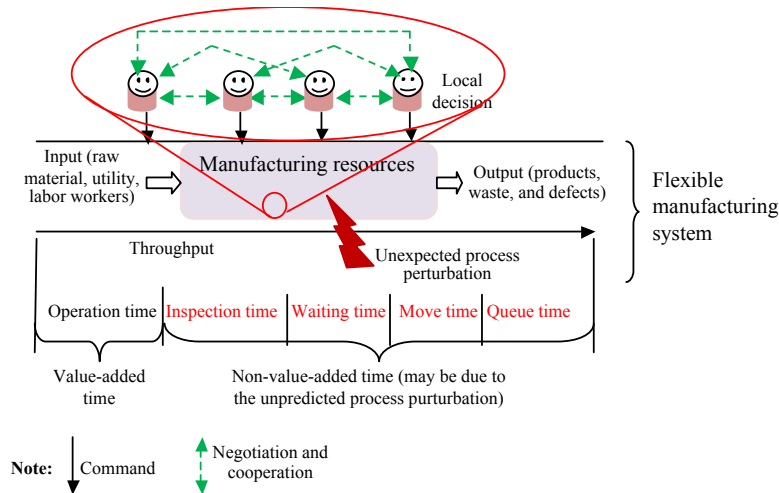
Local decision

Input (raw material, utility, labor workers)

Manufacturing resources

Output (products, waste, and defects)

Flexible manufacturing system

Throughput

Unexpected process perturbation

| Operation time | Inspection time | Waiting time | Move time | Queue time |
|---|---|---|---|---|

Value-added time

Non-value-added time (may be due to the unpredicted process purturbation)

Note: Command

Negotiation and cooperation